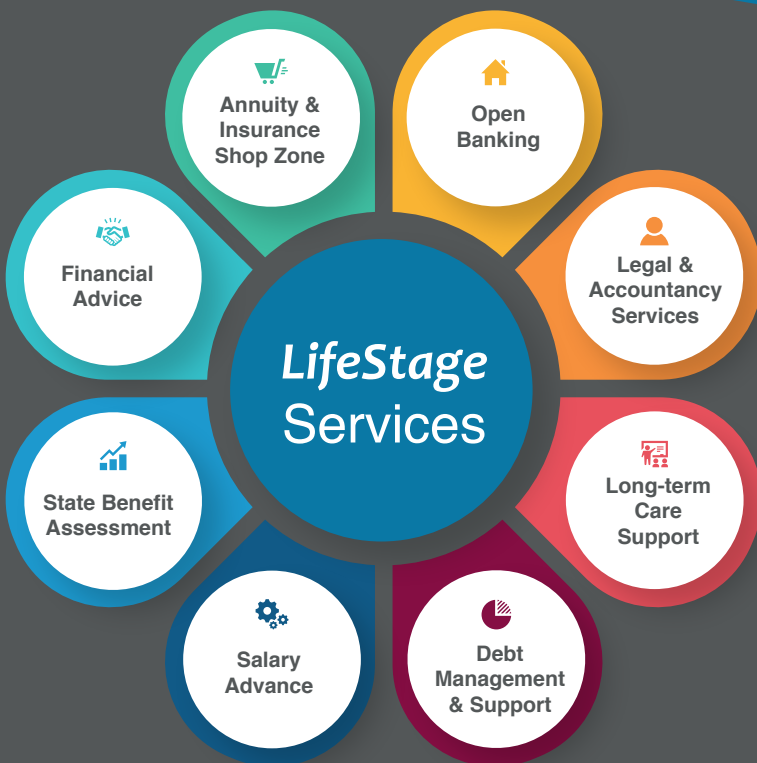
Annuity & Insurance Shop Zone

Open Banking

Financial Advice

Legal & Accountancy Services

LifeStage Services

State Benefit Assessment

Long-term Care Support

Salary Advance

Debt Management & Support